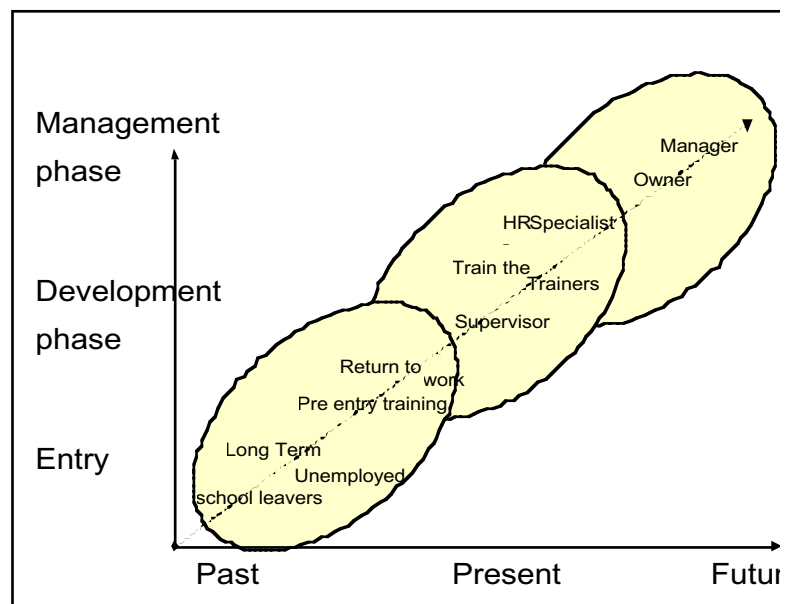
Management phase

Development phase

Entry

Manager

Owner

HRSpecialist

Train the Trainers

Supervisor

Return to work

Pre entry training

Long Term Unemployed

school leavers

Past

Present

Futur